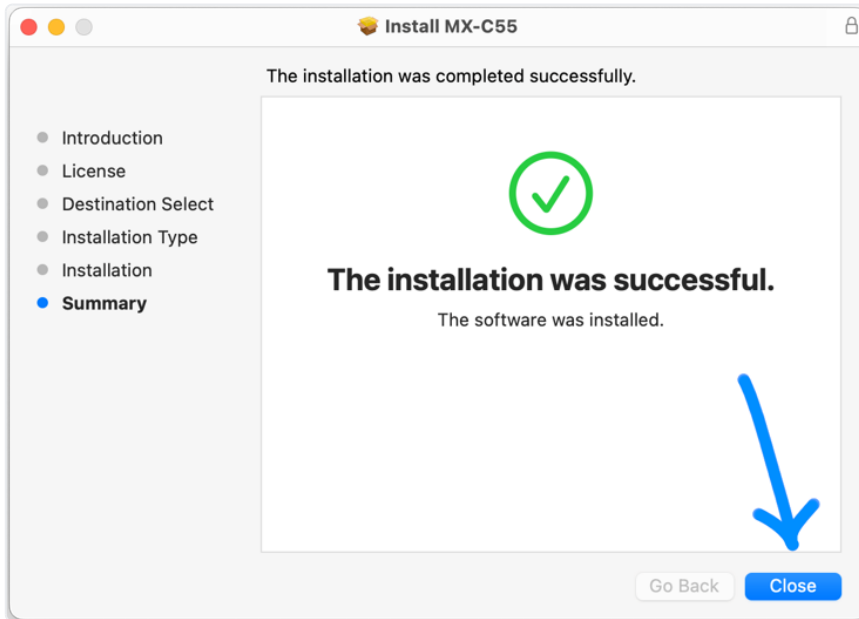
Install MX-C55

The installation was completed successfully.

Introduction
License
Destination Select
Installation Type
Installation
Summary

The installation was successful.

The software was installed.

Go Back
Close